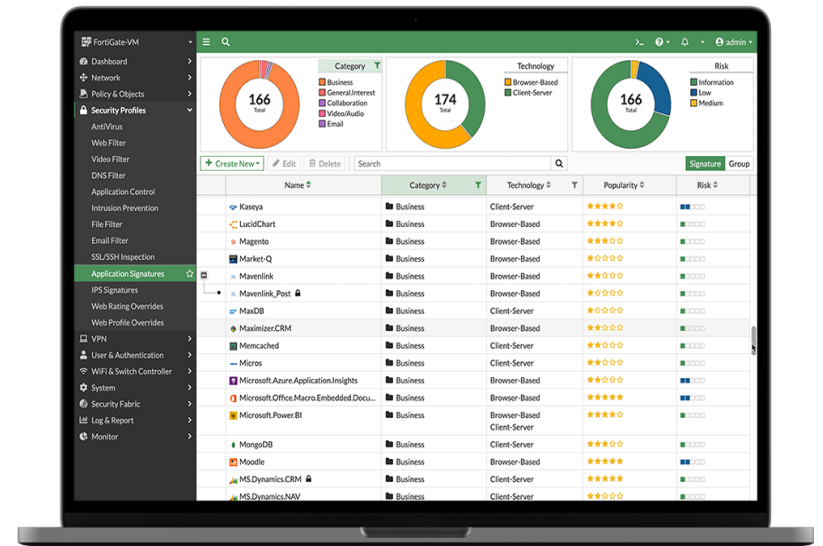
FortiGate-VM
Dashboard
Network
Policy & Objects
Security Profiles
AntiVirus
Web Filter
Video Filter
DNS Filter
Application Control
Intrusion Prevention
File Filter
Email Filter
SSL/SSH Inspection
Application Signatures
IPS Signatures
Web Rating Overrides
Web Profile Overrides
VPN
User & Authentication
WiFi & Switch Controller
System
Security Fabric
Log & Report
Monitor

admin

Category
166
Total
Business
General.Interest
Collaboration
Video/Audio
Email

Technology
174
Total
Browser-Based
Client-Server

Risk
166
Total
Information
Low
Medium

Create New
Edit
Delete
Search
Signature
Group

| Name | Category | Technology | Popularity | Risk |
|---|---|---|---|---|
| Kaseya | Business | Client-Server | | |
| LucidChart | Business | Browser-Based | | |
| Magento | Business | Browser-Based | | |
| Market-Q | Business | Client-Server | | |
| Mavenlink | Business | Browser-Based | | |
| Mavenlink_Post | Business | Browser-Based | | |
| MaxDB | Business | Client-Server | | |
| Maximizer.CRM | Business | Browser-Based | | |
| Memcached | Business | Client-Server | | |
| Micros | Business | Client-Server | | |
| Microsoft.Azure.Application.Insights | Business | Browser-Based | | |
| Microsoft.Office.Macro.Embedded.Docu... | Business | Browser-Based | | |
| Microsoft.Power.BI | Business | Browser-Based Client-Server | | |
| MongoDB | Business | Client-Server | | |
| Moodle | Business | Browser-Based | | |
| MS.Dynamics.CRM | Business | Client-Server | | |
| MS.Dynamics.NAV | Business | Client-Server | | |